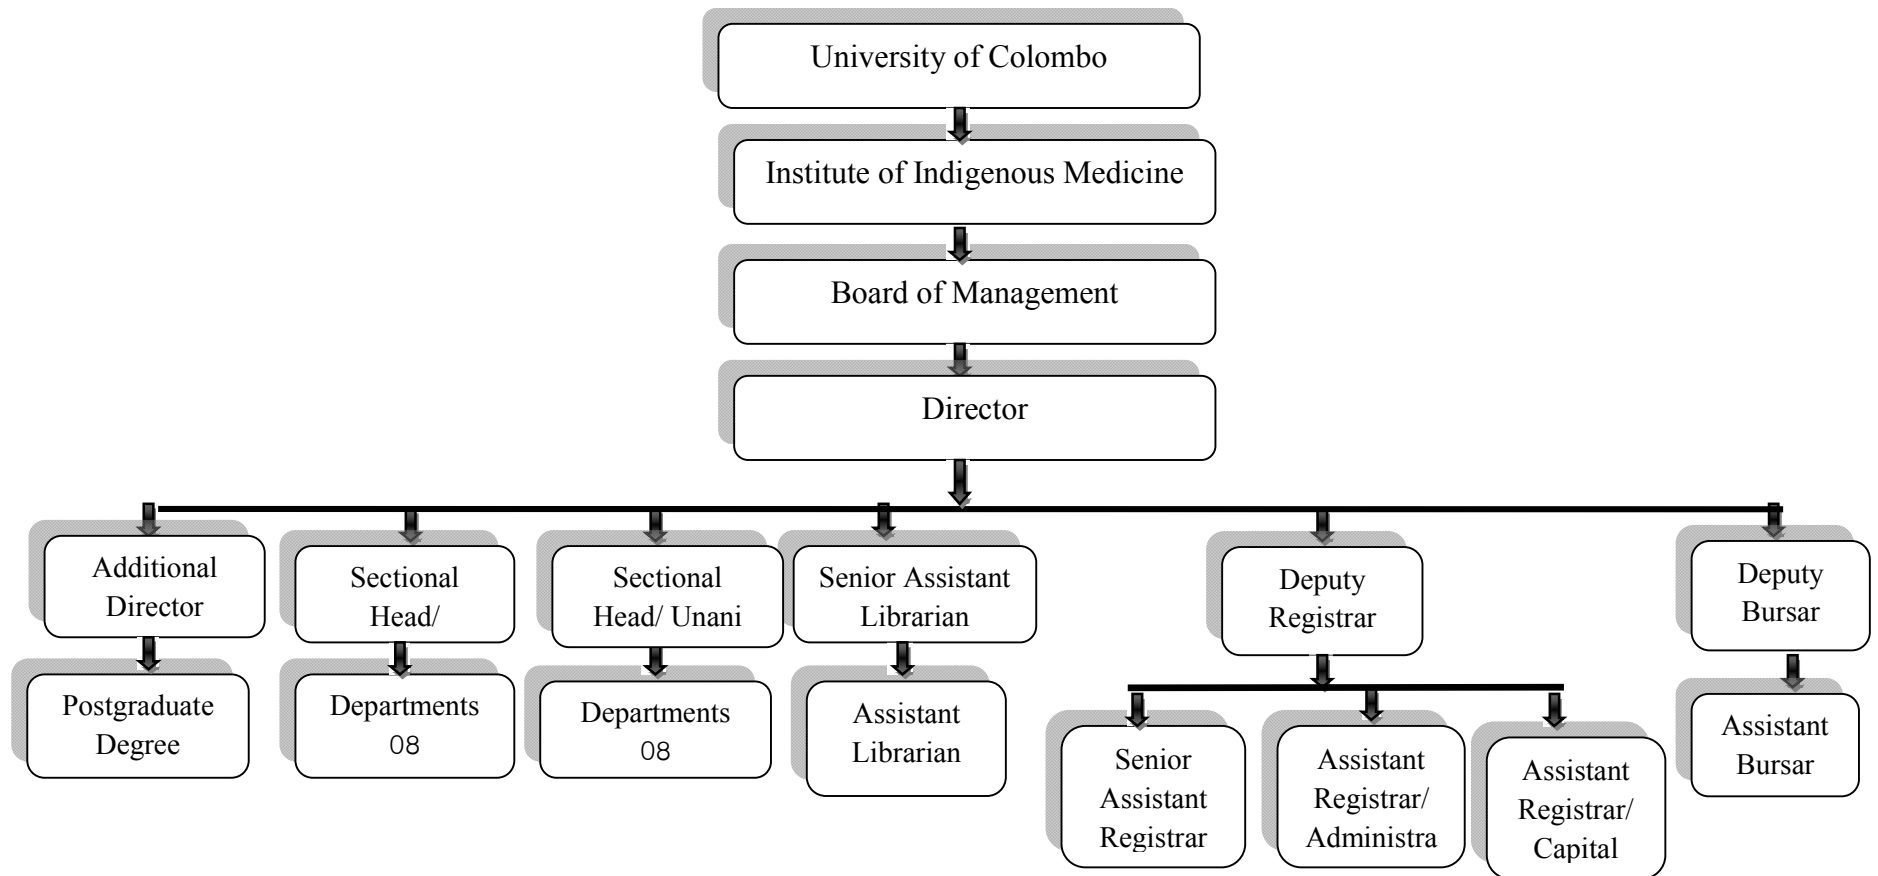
University of Colombo

Institute of Indigenous Medicine

Board of Management

Director

Additional Director

Postgraduate Degree

Sectional Head/

Departments 08

Sectional Head/ Unani

Departments 08

Senior Assistant Librarian

Assistant Librarian

Deputy Registrar

Senior Assistant Registrar

Assistant Registrar/ Administra

Assistant Registrar/ Capital

Deputy Bursar

Assistant Bursar